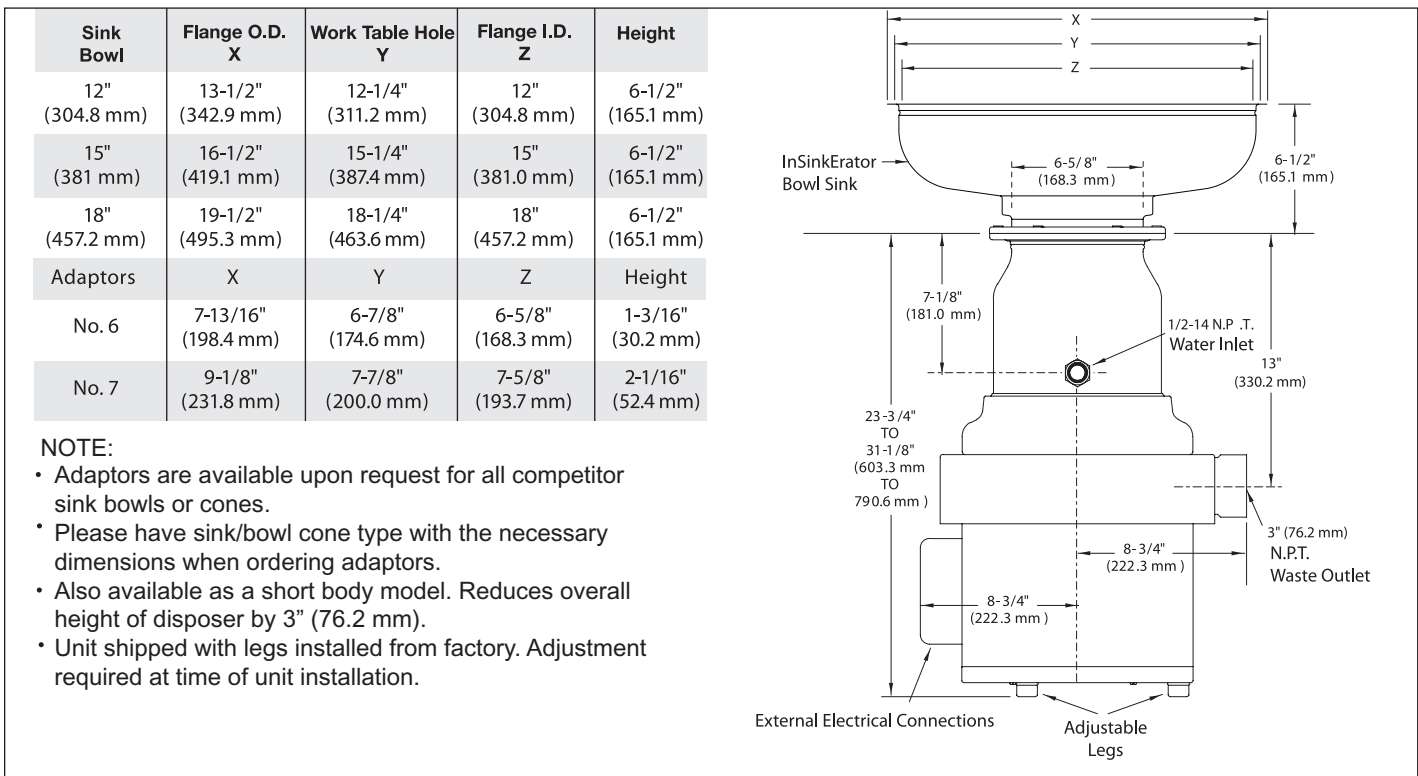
| Sink Bowl | Flange O.D. X | Work Table Hole Y | Flange I.D. Z | Height |
|---|---|---|---|---|
| 12" (304.8 mm) | 13-1/2" (342.9 mm) | 12-1/4" (311.2 mm) | 12" (304.8 mm) | 6-1/2" (165.1 mm) |
| 15" (381 mm) | 16-1/2" (419.1 mm) | 15-1/4" (387.4 mm) | 15" (381.0 mm) | 6-1/2" (165.1 mm) |
| 18" (457.2 mm) | 19-1/2" (495.3 mm) | 18-1/4" (463.6 mm) | 18" (457.2 mm) | 6-1/2" (165.1 mm) |
| Adaptors | X | Y | Z | Height |
| No. 6 | 7-13/16" (198.4 mm) | 6-7/8" (174.6 mm) | 6-5/8" (168.3 mm) | 1-3/16" (30.2 mm) |
| No. 7 | 9-1/8" (231.8 mm) | 7-7/8" (200.0 mm) | 7-5/8" (193.7 mm) | 2-1/16" (52.4 mm) |

NOTE:
• Adaptors are available upon request for all competitor sink bowls or cones.
• Please have sink/bowl cone type with the necessary dimensions when ordering adaptors.
• Also available as a short body model. Reduces overall height of disposer by 3" (76.2 mm).
• Unit shipped with legs installed from factory. Adjustment required at time of unit installation.

X
Y
Z
InSinkErator Bowl Sink
6-5/8" (168.3 mm)
6-1/2" (165.1 mm)
7-1/8" (181.0 mm)
1/2-14 N.P .T. Water Inlet
13" (330.2 mm)
23-3/4" TO 31-1/8" (603.3 mm TO 790.6 mm)
3" (76.2 mm) N.P.T. Waste Outlet
8-3/4" (222.3 mm)
8-3/4" (222.3 mm)
External Electrical Connections
Adjustable Legs